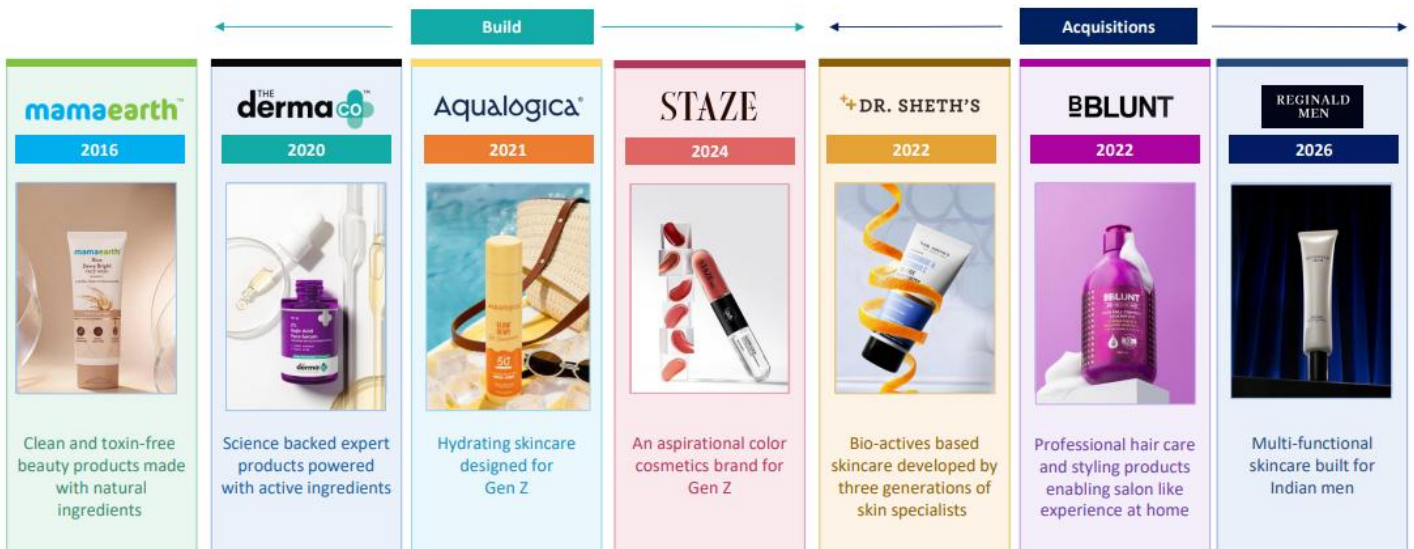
Build

Acquisitions

mamaearth™
2016
Clean and toxin-free beauty products made with natural ingredients

THE derma co™
2020
Science backed expert products powered with active ingredients

Aqualogica®
2021
Hydrating skincare designed for Gen Z

STAZE
2024
An aspirational color cosmetics brand for Gen Z

DR. SHETH'S
2022
Bio-actives based skincare developed by three generations of skin specialists

BBLUNT
2022
Professional hair care and styling products enabling salon like experience at home

REGINALD MEN
2026
Multi-functional skincare built for Indian men